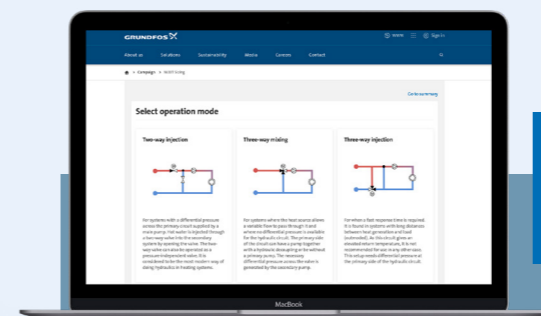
GRUNDFOS

Mobile

Sign in

About us

Solutions

Sustainability

Media

Careers

Contact

> Campaigns > HVAC sizing

Go to summary

Select operation mode

Two-way injection

Three-way mixing

Three-way injection

For systems with a differential pressure across the primary circuit supplied by a main pump. Hot water is injected through a two-way valve for the secondary system by opening the valve. The two-way valve can also be operated as a pressure-independent valve. It is considered to be the most modern way of doing hydraulics in heating systems.

For systems where the heat source allows a variable flow to pass through it and where no differential pressure is available for the hydraulic circuit. The primary side of the circuit can have a pump together with a hydraulic decoupling or be without a primary pump. The necessary differential pressure across the valve is generated by the secondary pump.

For when a fast response time is required. It is found in systems with long distances between heat generation and load (submodel). As this circuit gives an elevated return temperature, it is not recommended for use in any other case. This setup needs differential pressure at the primary side of the hydraulic circuit.

MacBook